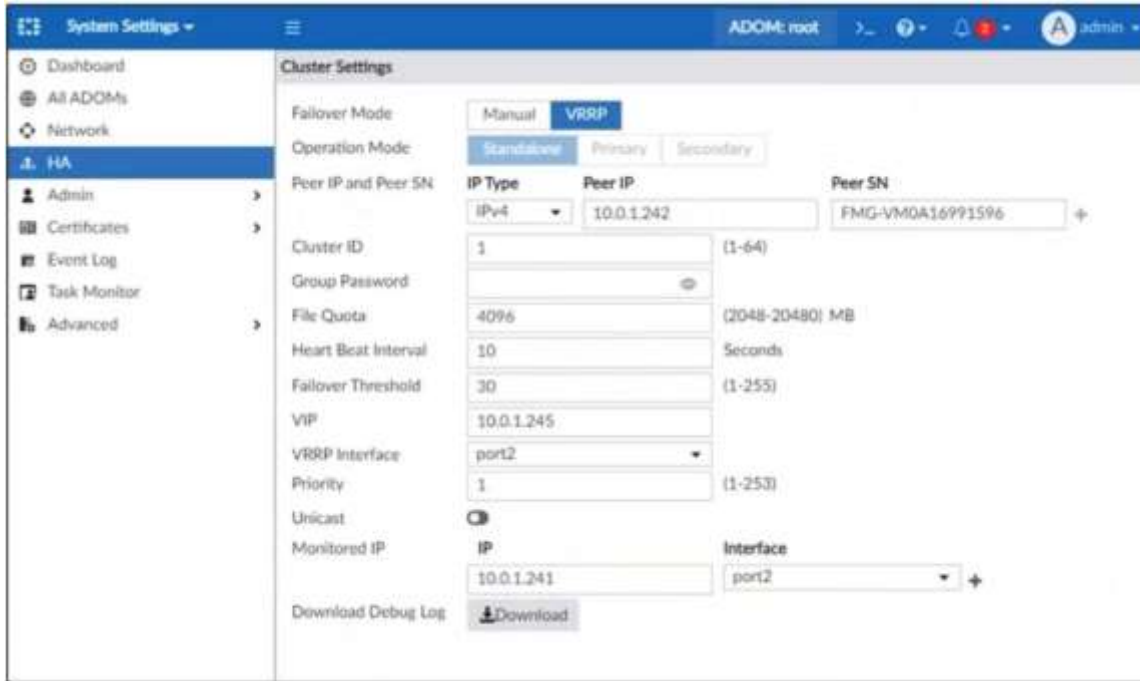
System Settings ▾

ADOM: root

admin

Dashboard
All ADOMs
Network
HA
Admin
Certificates
Event Log
Task Monitor
Advanced

Cluster Settings

Failover Mode Manual VRRP
Operation Mode Standalone Primary Secondary
Peer IP and Peer SN IP Type Peer IP Peer SN
IPv4 10.0.1.242 FMG-VM0A16991596
Cluster ID 1 (1-64)
Group Password
File Quota 4096 (2048-20480) MB
Heart Beat Interval 10 Seconds
Failover Threshold 30 (1-255)
VIP 10.0.1.245
VRRP Interface port2
Priority 1 (1-253)
Unicast
Monitored IP IP Interface
10.0.1.241 port2
Download Debug Log Download